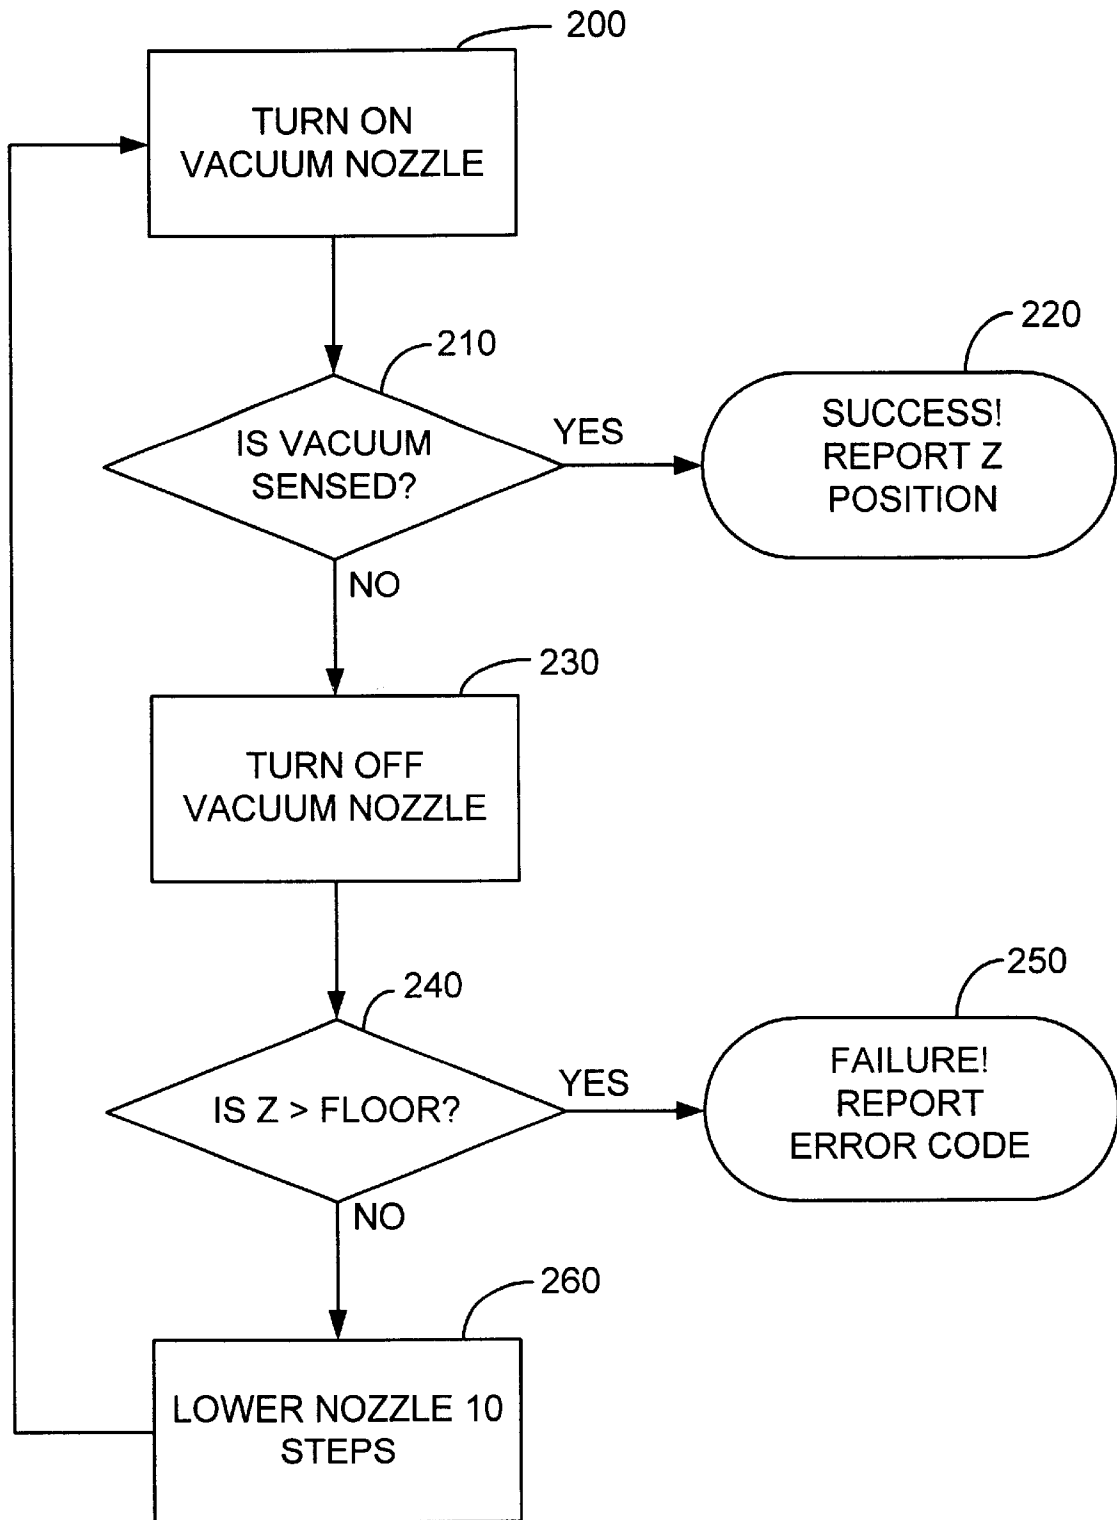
200

TURN ON VACUUM NOZZLE

210

IS VACUUM SENSED?

YES

220

SUCCESS! REPORT Z POSITION

NO

230

TURN OFF VACUUM NOZZLE

240

IS Z > FLOOR?

YES

250

FAILURE! REPORT ERROR CODE

NO

260

LOWER NOZZLE 10 STEPS